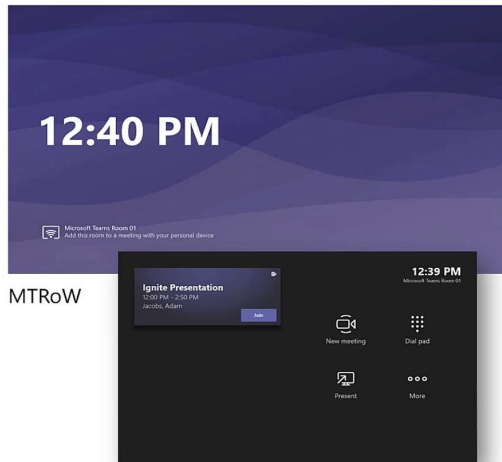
12:40 PM

Microsoft Teams Room 01
Add this room to a meeting with your personal device

MTRoW

Ignite Presentation
12:00 PM - 2:50 PM
Jacobs, Adam
Join

12:39 PM
Microsoft Teams Room 01

New meeting

Dial pad

Present

More